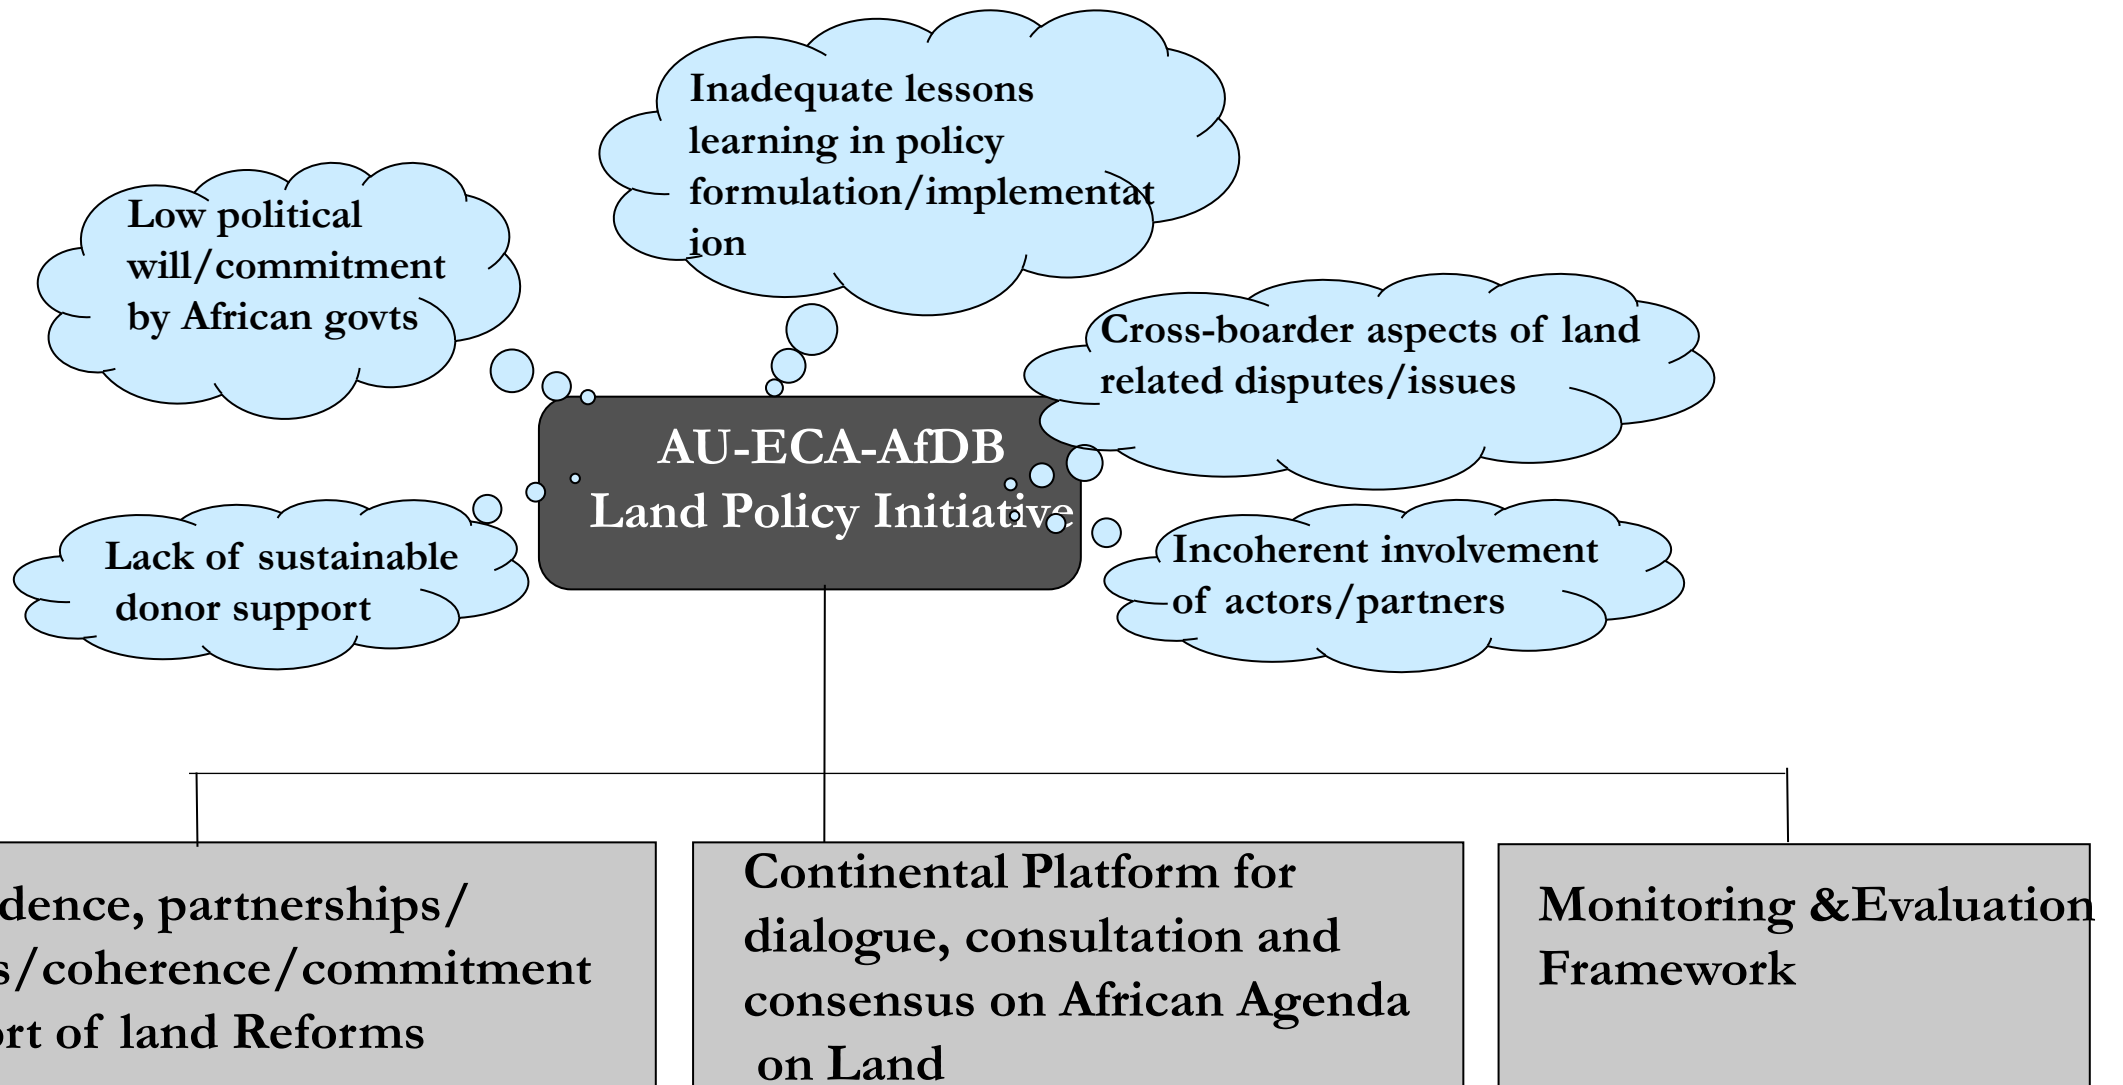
Inadequate lessons learning in policy formulation/implementat ion

Low political will/commitment by African govts

Cross-boarder aspects of land related disputes/issues

AU-ECA-AfDB
Land Policy Initiative

Lack of sustainable donor support

Incoherent involvement of actors/partners

dence, partnerships/ s/coherence/commitment rt of land Reforms

Continental Platform for dialogue, consultation and consensus on African Agenda on Land

Monitoring &Evaluation Framework